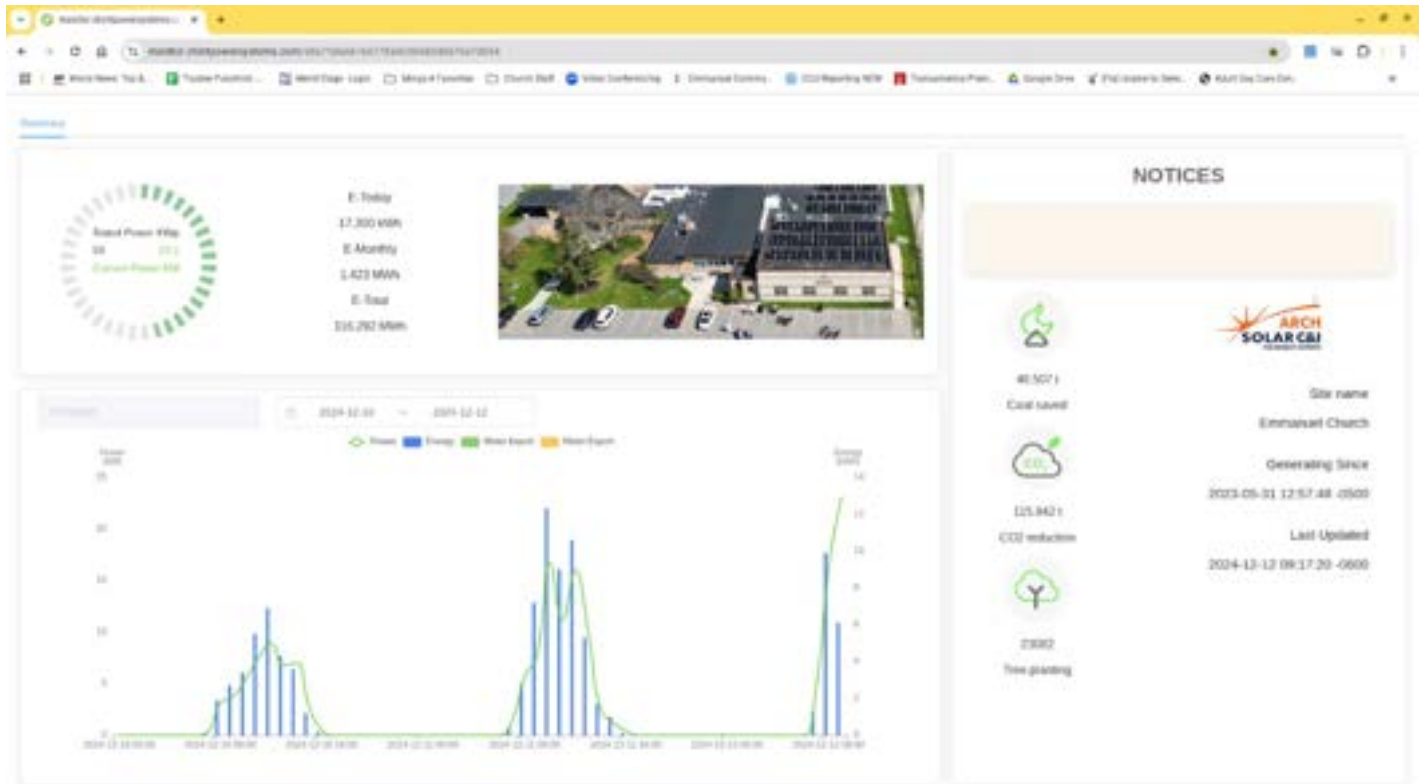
Summary

Rated Power KWp
Current Power kW

E-Today
17.300 kWh
E-Monthly
1.423 MWh
E-Total
116.292 MWh

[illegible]
2024-12-10 ~ 2024-12-12

Power Energy Meter Export Meter Export

NOTICES

ARCH SOLAR C&I

40.507 t
Coal saved

125.942 t
CO2 reduction

23082
Tree planting

Site name
Emmanuel Church

Generating Since
2023-05-31 12:57:48 -0500

Last Updated
2024-12-12 09:17:20 -0600